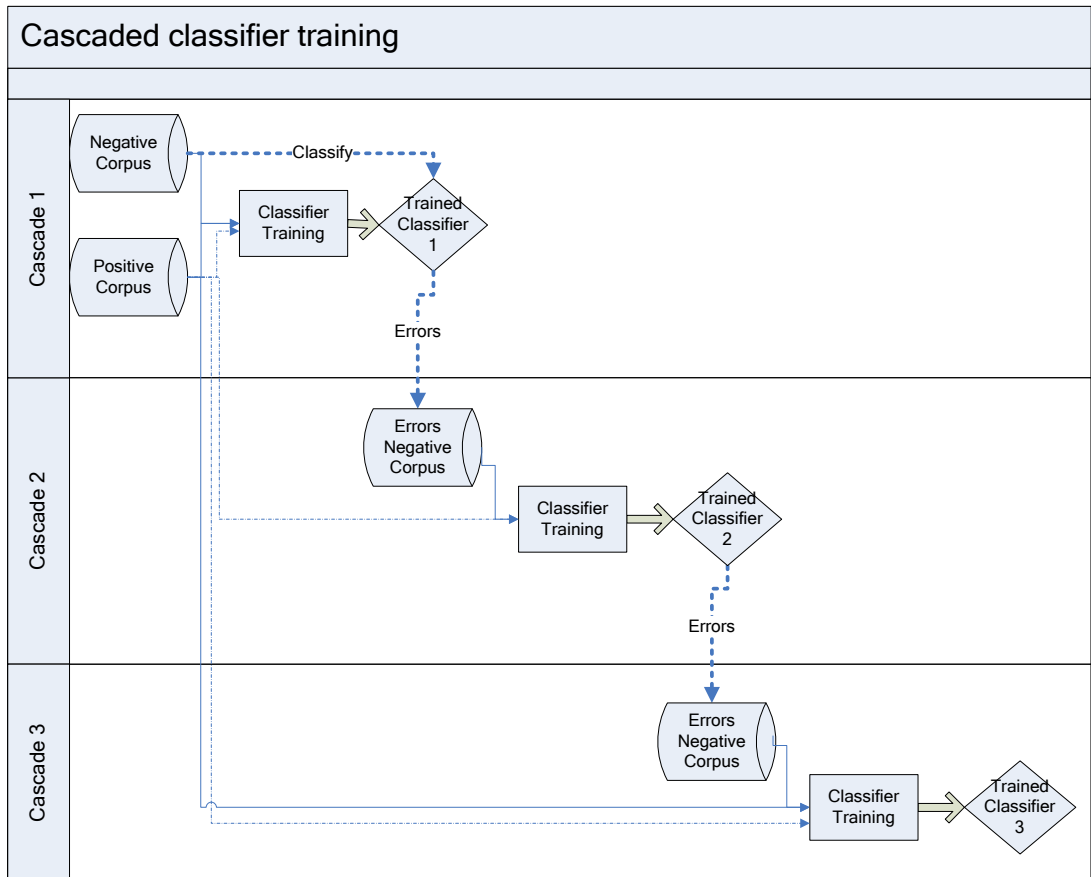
Cascaded classifier training

Cascade 1

Negative Corpus

Classify

Positive Corpus

Classifier Training

Trained Classifier 1

Errors

Cascade 2

Errors Negative Corpus

Classifier Training

Trained Classifier 2

Errors

Cascade 3

Errors Negative Corpus

Classifier Training

Trained Classifier 3